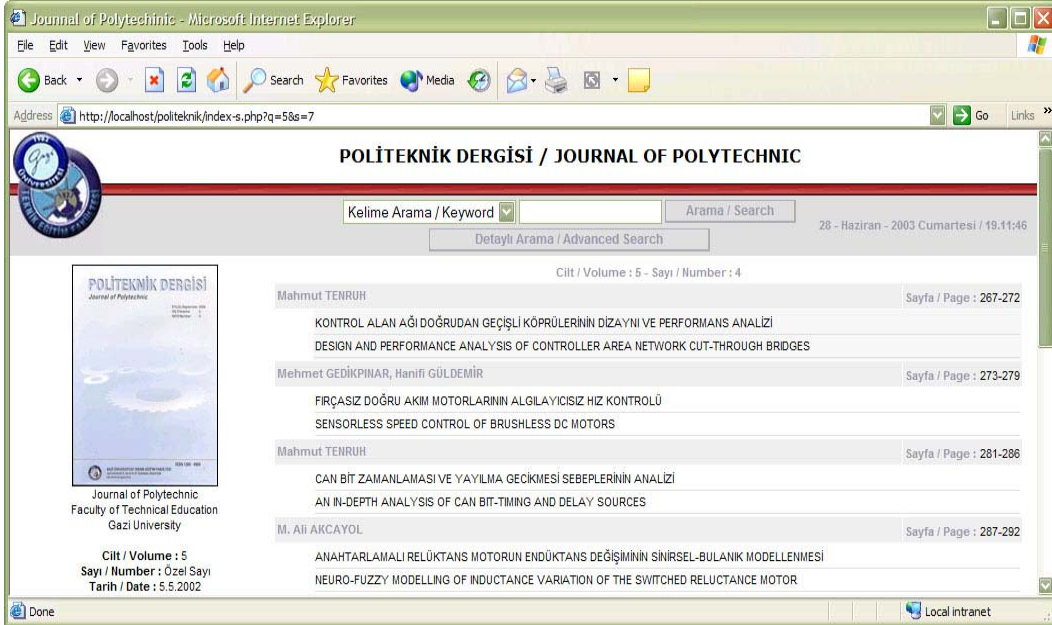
Journal of Polytechnic - Microsoft Internet Explorer

File Edit View Favorites Tools Help

Back Search Favorites Media

Address http://localhost/politeknik/index-s.php?q=5&s=7 Go Links

POLİTEKNİK DERGİSİ / JOURNAL OF POLYTECHNIC

Kelime Arama / Keyword Arama / Search

Detaylı Arama / Advanced Search

28 - Haziran - 2003 Cumartesi / 19.11:46

POLİTEKNİK DERGİSİ
Journal of Polytechnic

Journal of Polytechnic
Faculty of Technical Education
Gazi University

Cilt / Volume : 5
Sayı / Number : Özel Sayı
Tarih / Date : 5.5.2002

Cilt / Volume : 5 - Sayı / Number : 4

Mahmut TENRUH Sayfa / Page : 267-272

KONTROL ALAN AĞI DOĞRUDAN GEÇİŞLİ KÖPRÜLERİNİN DİZAYNI VE PERFORMANS ANALİZİ

DESIGN AND PERFORMANCE ANALYSIS OF CONTROLLER AREA NETWORK CUT-THROUGH BRIDGES

Mehmet GEDİKPINAR, Hanifi GÜLDEMİR Sayfa / Page : 273-279

FIRÇASIZ DOĞRU AKIM MOTORLARININ ALGILAYICISIZ HIZ KONTROLÜ

SENSORLESS SPEED CONTROL OF BRUSHLESS DC MOTORS

Mahmut TENRUH Sayfa / Page : 281-286

CAN BİT ZAMANLAMASI VE YAYILMA GECİKMESİ SEBEPLERİNİN ANALİZİ

AN IN-DEPTH ANALYSIS OF CAN BIT-TIMING AND DELAY SOURCES

M. Ali AKCAYOL Sayfa / Page : 287-292

ANAHTARLAMALI RELÜKTANS MOTORUN ENDÜKTANS DEĞİŞİMİNİN SİNİRSEL-BULANIK MODELLENMESİ

NEURO-FUZZY MODELLING OF INDUCTANCE VARIATION OF THE SWITCHED RELUCTANCE MOTOR

Done Local intranet